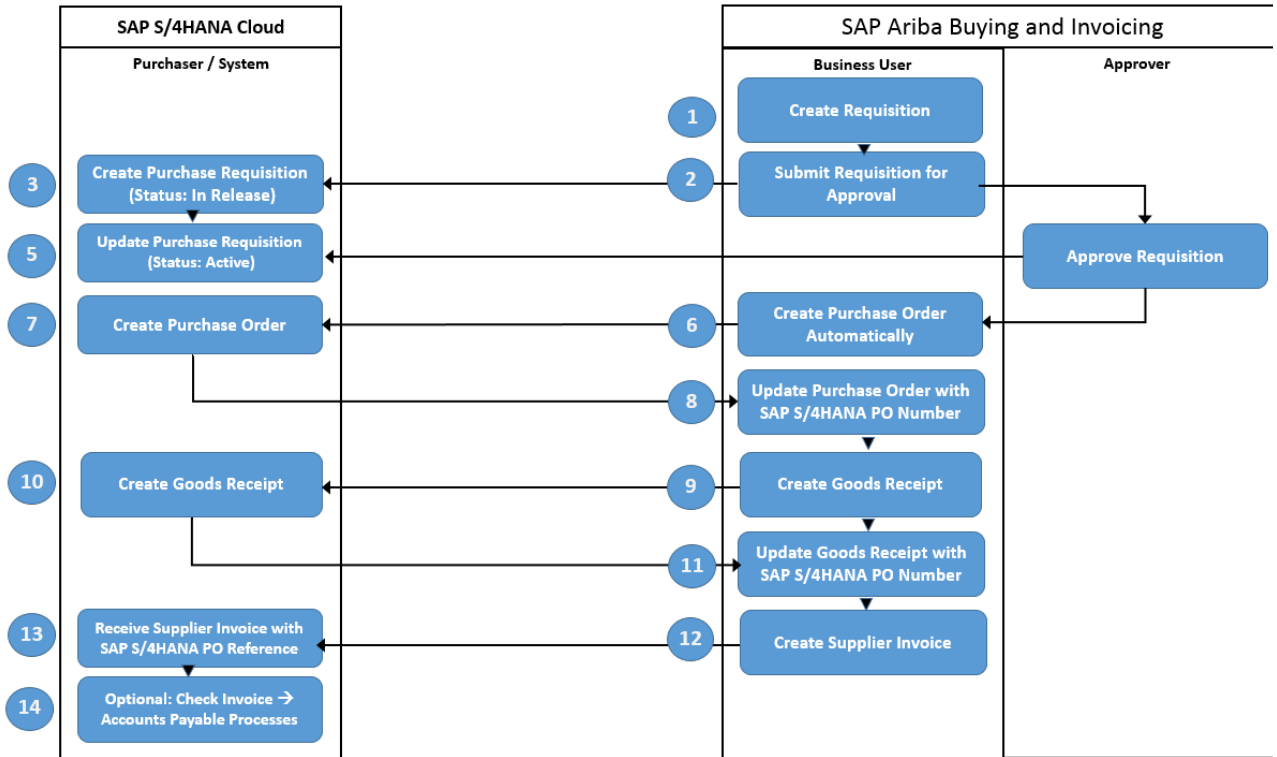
SAP S/4HANA Cloud

Purchaser / System

SAP Ariba Buying and Invoicing

Business User

Approver

1 Create Requisition

2 Submit Requisition for Approval

3 Create Purchase Requisition (Status: In Release)

Approve Requisition

5 Update Purchase Requisition (Status: Active)

6 Create Purchase Order Automatically

7 Create Purchase Order

8 Update Purchase Order with SAP S/4HANA PO Number

9 Create Goods Receipt

10 Create Goods Receipt

11 Update Goods Receipt with SAP S/4HANA PO Number

12 Create Supplier Invoice

13 Receive Supplier Invoice with SAP S/4HANA PO Reference

14 Optional: Check Invoice → Accounts Payable Processes